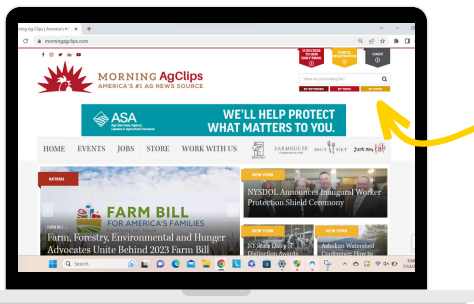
Morning Ag Clips | America's #1
morningagclips.com

SUBSCRIBE TO OUR DAILY EMAIL
SPECIAL ILLUSTRATION
LOGIN

MORNING AgClips
AMERICA'S #1 AG NEWS SOURCE

What are you looking for?

ASA
American Soybean Association
WE'LL HELP PROTECT WHAT MATTERS TO YOU.

HOME EVENTS JOBS STORE WORK WITH US

NATIONAL
FARM BILL
FOR AMERICA'S FAMILIES
FARM BILL
Farm, Forestry, Environmental and Hunger Advocates Unite Behind 2023 Farm Bill

NEW YORK
NYSDOL Announces Inaugural Worker Protection Shield Ceremony

NEW YORK
NY State Dairy of Distinction Award

NEW YORK
Ashokan Watershed Conference How to

Search